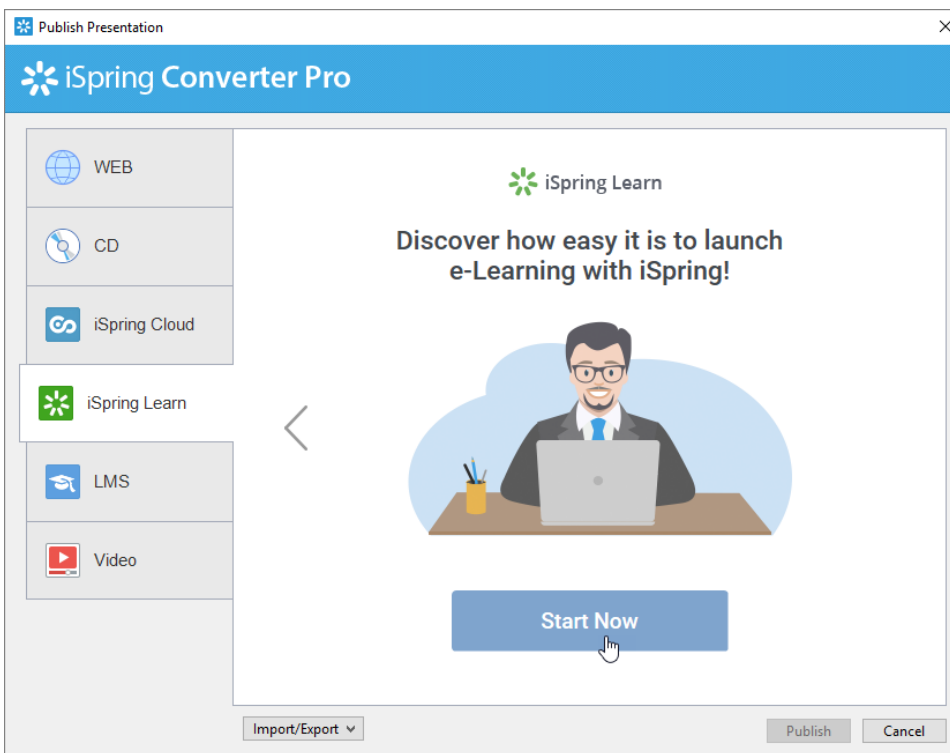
Publish Presentation

iSpring Converter Pro

WEB

CD

iSpring Cloud

iSpring Learn

LMS

Video

iSpring Learn

Discover how easy it is to launch e-Learning with iSpring!

Start Now

Import/Export

Publish

Cancel